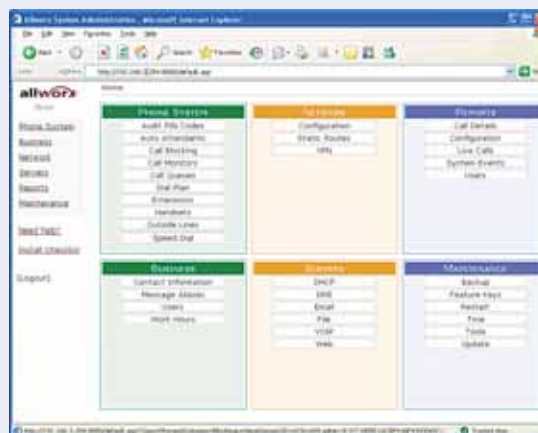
Allworx System Administration - Microsoft Internet Explorer

File Edit View Favorites Tools Help

Back Search Favorites

Address http://192.168.2.254:8080/default.asp

allworx

Home

Phone System
Business
Network
Servers
Reports
Maintenance

Need help?
Install Checklist

[Logout]

Phone System
Auto File Codes
Auto Attendants
Call Blocking
Call Monitors
Call Queues
Dial Plan
Extensions
Handsets
Outside Lines
Speed Dial

Network
Configuration
Static Routes
VPN

Reports
Call Details
Configuration
Live Calls
System Events
Users

Business
Contact Information
Message Aliases
Users
Work Hours

Servers
DHCP
DNS
Email
File
VOIP
Web

Maintenance
Backup
Feature Keys
Restart
Time
Tools
Update

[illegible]

Trusted sites